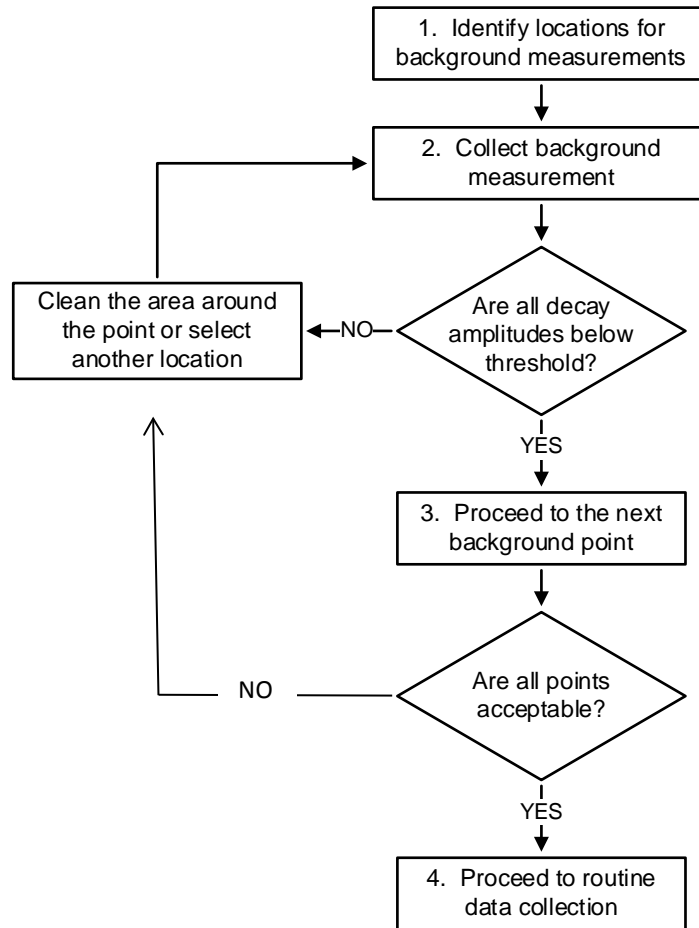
1. Identify locations for background measurements

2. Collect background measurement

Are all decay amplitudes below threshold?

NO

Clean the area around the point or select another location

YES

3. Proceed to the next background point

Are all points acceptable?

NO

YES

4. Proceed to routine data collection